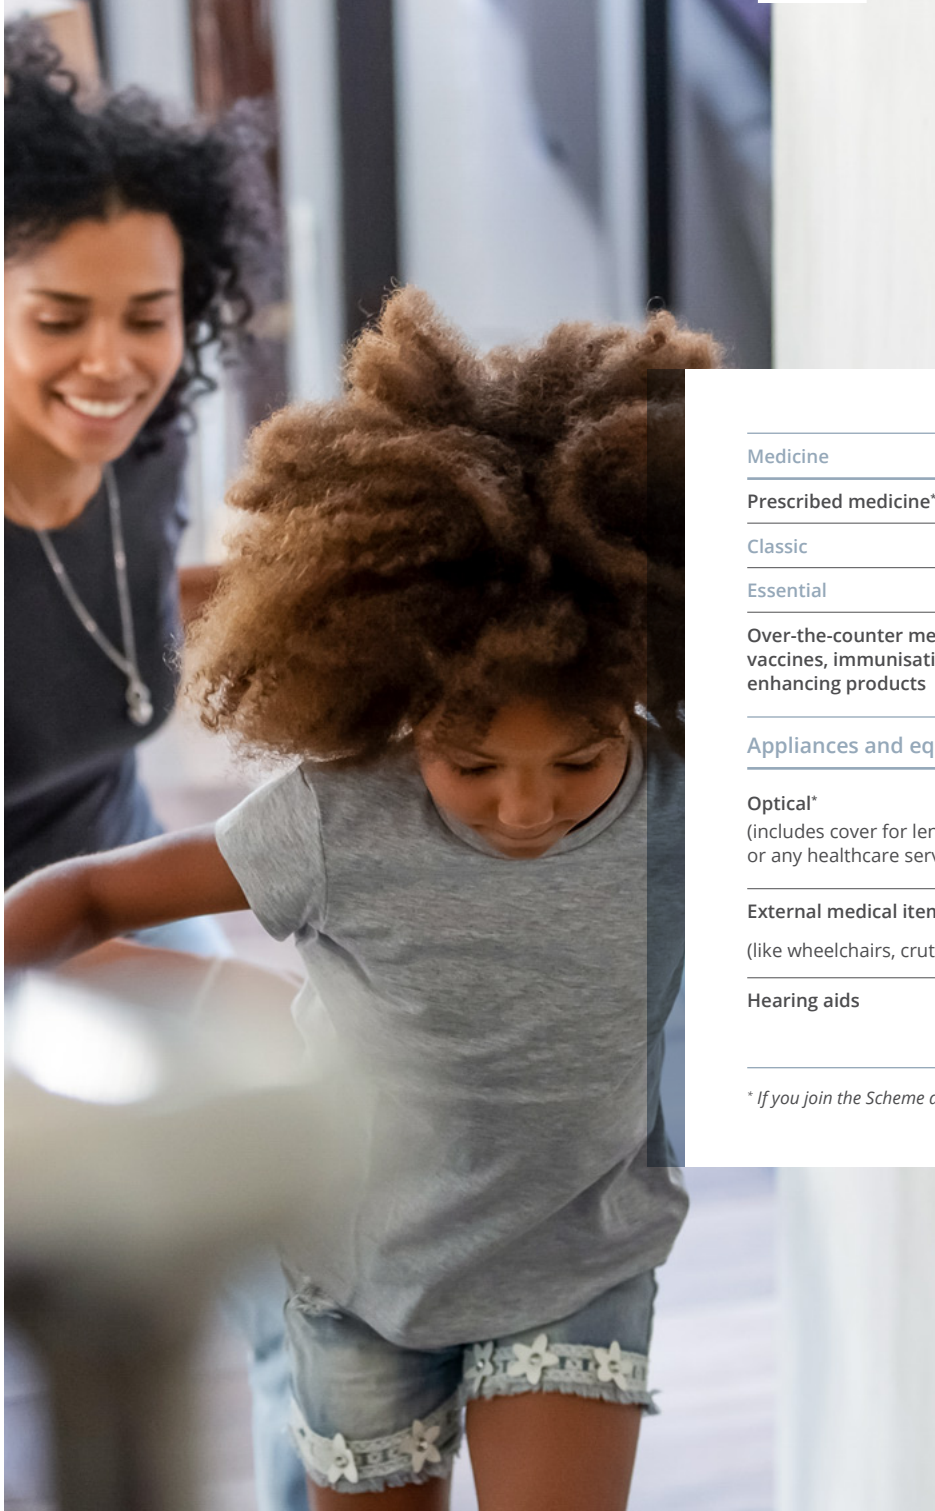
Medicine

Prescribed medicine*

Classic

Essential

Over-the-counter me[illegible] vaccines, immunisati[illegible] enhancing products

Appliances and eq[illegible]

Optical*

(includes cover for le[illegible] or any healthcare ser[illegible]

External medical ite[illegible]

(like wheelchairs, cru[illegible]

Hearing aids

* If you join the Scheme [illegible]